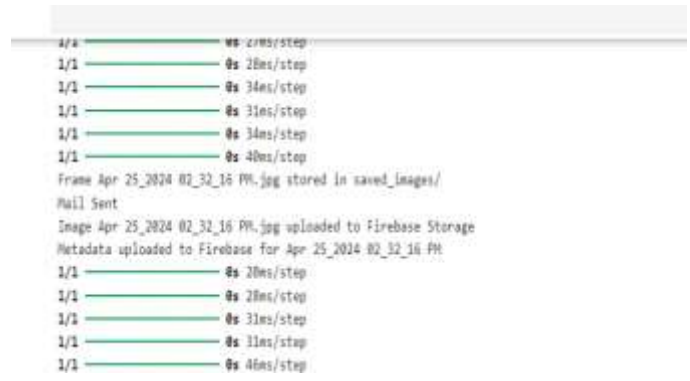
1/1 ━━━━━━━━━━━━━━━━━━━━ 0s 27ms/step
1/1 ━━━━━━━━━━━━━━━━━━━━ 0s 28ms/step
1/1 ━━━━━━━━━━━━━━━━━━━━ 0s 34ms/step
1/1 ━━━━━━━━━━━━━━━━━━━━ 0s 31ms/step
1/1 ━━━━━━━━━━━━━━━━━━━━ 0s 34ms/step
1/1 ━━━━━━━━━━━━━━━━━━━━ 0s 40ms/step
Frame Apr 25_2024 02_32_16 PM.jpg stored in saved_images/
Mail Sent
Image Apr 25_2024 02_32_16 PM.jpg uploaded to Firebase Storage
Metadata uploaded to Firebase for Apr 25_2024 02_32_16 PM
1/1 ━━━━━━━━━━━━━━━━━━━━ 0s 28ms/step
1/1 ━━━━━━━━━━━━━━━━━━━━ 0s 28ms/step
1/1 ━━━━━━━━━━━━━━━━━━━━ 0s 31ms/step
1/1 ━━━━━━━━━━━━━━━━━━━━ 0s 31ms/step
1/1 ━━━━━━━━━━━━━━━━━━━━ 0s 46ms/step